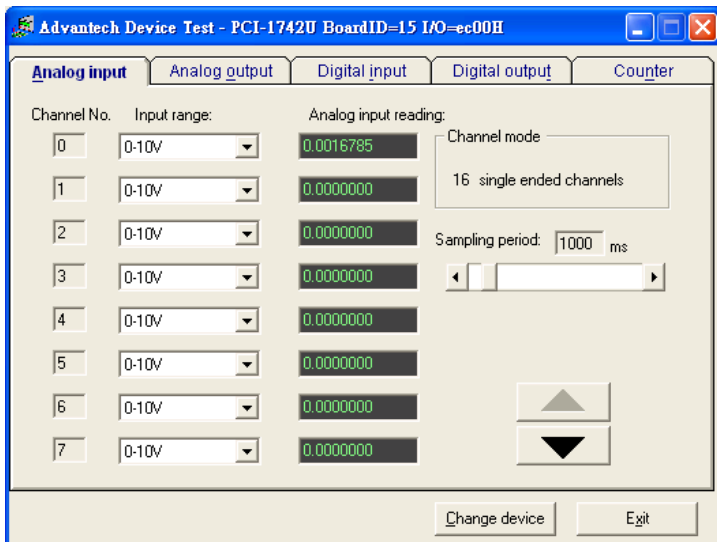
Advantech Device Test - PCI-1742U BoardID=15 I/O=ec00H

Analog input | Analog output | Digital input | Digital output | Counter

Channel No. Input range: Analog input reading:

| Channel No. | Input range | Analog input reading |
|---|---|---|
| 0 | 0-10V | 0.0016785 |
| 1 | 0-10V | 0.0000000 |
| 2 | 0-10V | 0.0000000 |
| 3 | 0-10V | 0.0000000 |
| 4 | 0-10V | 0.0000000 |
| 5 | 0-10V | 0.0000000 |
| 6 | 0-10V | 0.0000000 |
| 7 | 0-10V | 0.0000000 |

Channel mode

16 single ended channels

Sampling period: 1000 ms

Change device

Exit